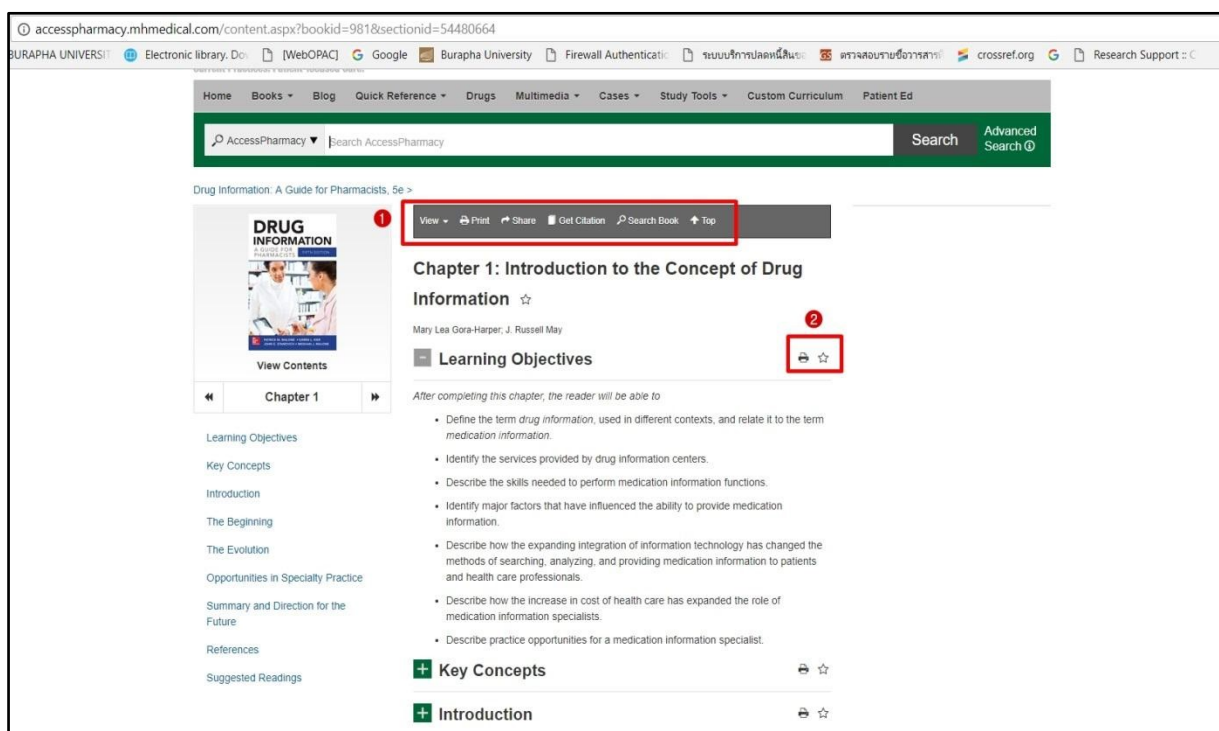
accesspharmacy.mhmedical.com/content.aspx?bookid=981&sectionid=54480664

BURAPHA UNIVERSIT Electronic library. Do [WebOPAC] Google Burapha University Firewall Authenticatic ระบบบริการปลดหนี้สินระ ตรวจสอบรายชื่อวารสาร crossref.org Research Support :: C

Home Books Blog Quick Reference Drugs Multimedia Cases Study Tools Custom Curriculum Patient Ed

AccessPharmacy ▼ Search AccessPharmacy Search Advanced Search

Drug Information: A Guide for Pharmacists, 5e >

DRUG INFORMATION A GUIDE FOR PHARMACISTS

View Contents

Chapter 1

Learning Objectives
Key Concepts
Introduction
The Beginning
The Evolution
Opportunities in Specialty Practice
Summary and Direction for the Future
References
Suggested Readings

1

View Print Share Get Citation Search Book Top

Chapter 1: Introduction to the Concept of Drug Information ☆

Mary Lea Gora-Harper; J. Russell May

2

Learning Objectives

After completing this chapter, the reader will be able to

- Define the term drug information, used in different contexts, and relate it to the term medication information.
- Identify the services provided by drug information centers.
- Describe the skills needed to perform medication information functions.
- Identify major factors that have influenced the ability to provide medication information.
- Describe how the expanding integration of information technology has changed the methods of searching, analyzing, and providing medication information to patients and health care professionals.
- Describe how the increase in cost of health care has expanded the role of medication information specialists.
- Describe practice opportunities for a medication information specialist.

Key Concepts

Introduction